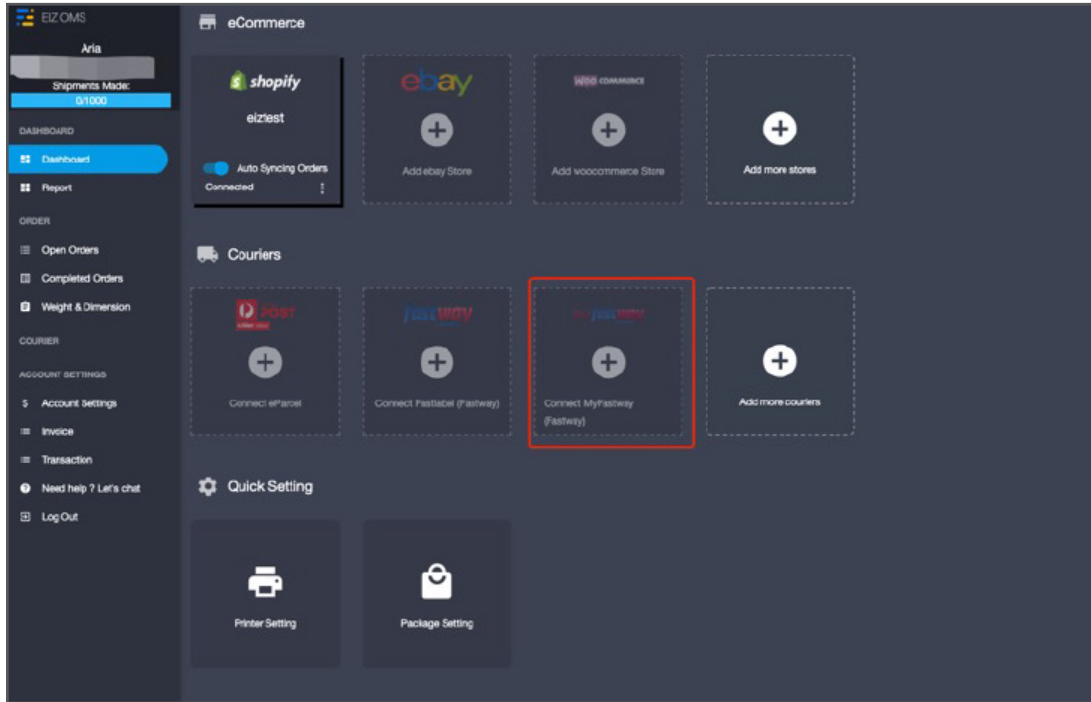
EIZ OMS

Aria

Shipments Made:
0/1000

DASHBOARD

Dashboard

Report

ORDER

Open Orders

Completed Orders

Weight & Dimension

COURIER

ACCOUNT SETTINGS

Account Settings

Invoice

Transaction

Need help ? Let's chat

Log Out

eCommerce

shopify

eiztest

Auto Syncing Orders

Connected

ebay

Add ebay Store

WOO COMMERCE

Add woocommerce Store

Add more stores

Couriers

POST

Connect eParcel

fastway

Connect Fastlabel (Fastway)

myfastway

Connect MyFastway (Fastway)

Add more couriers

Quick Setting

Printer Setting

Package Setting